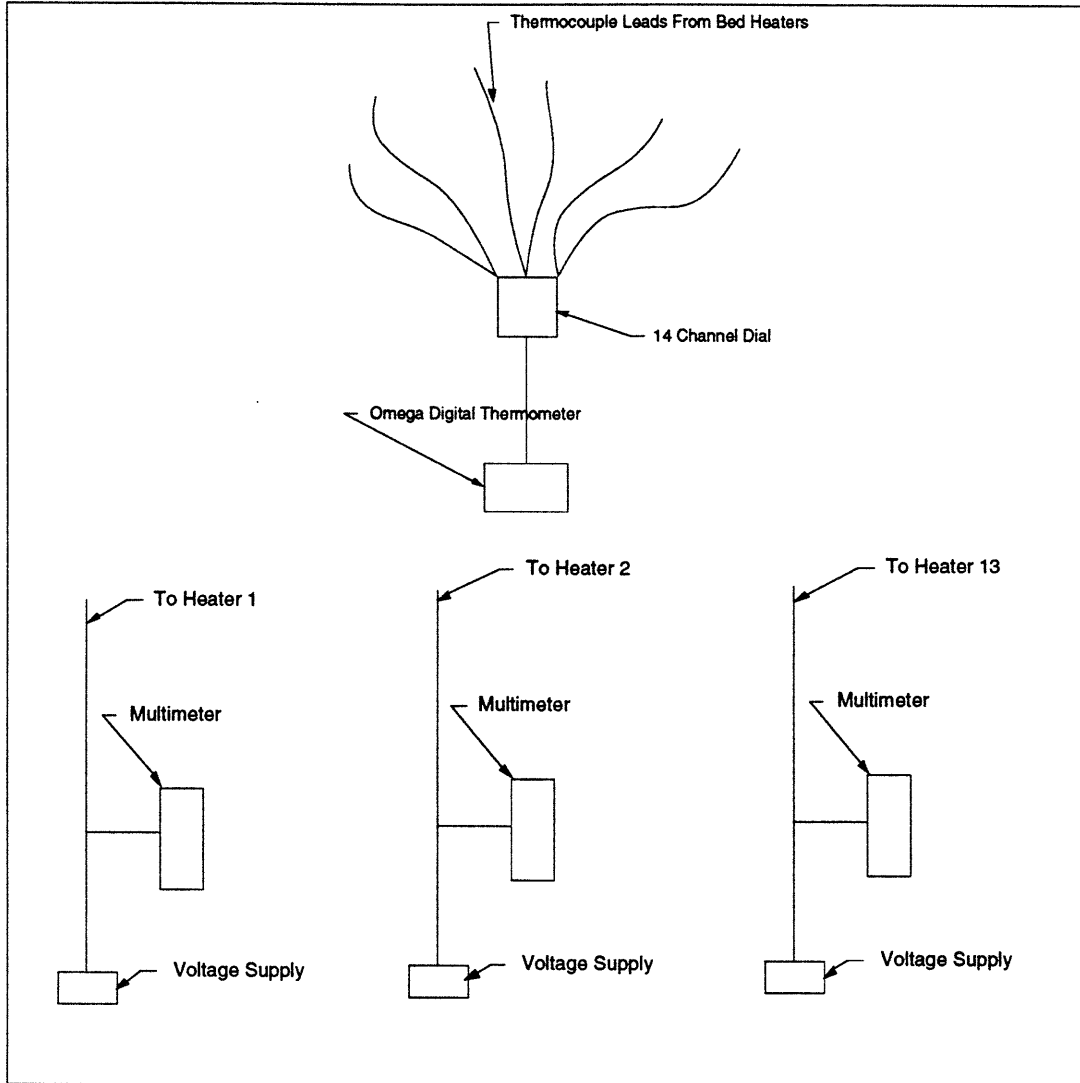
Thermocouple Leads From Bed Heaters

14 Channel Dial

Omega Digital Thermometer

To Heater 1

Multimeter

Voltage Supply

To Heater 2

Multimeter

Voltage Supply

To Heater 13

Multimeter

Voltage Supply